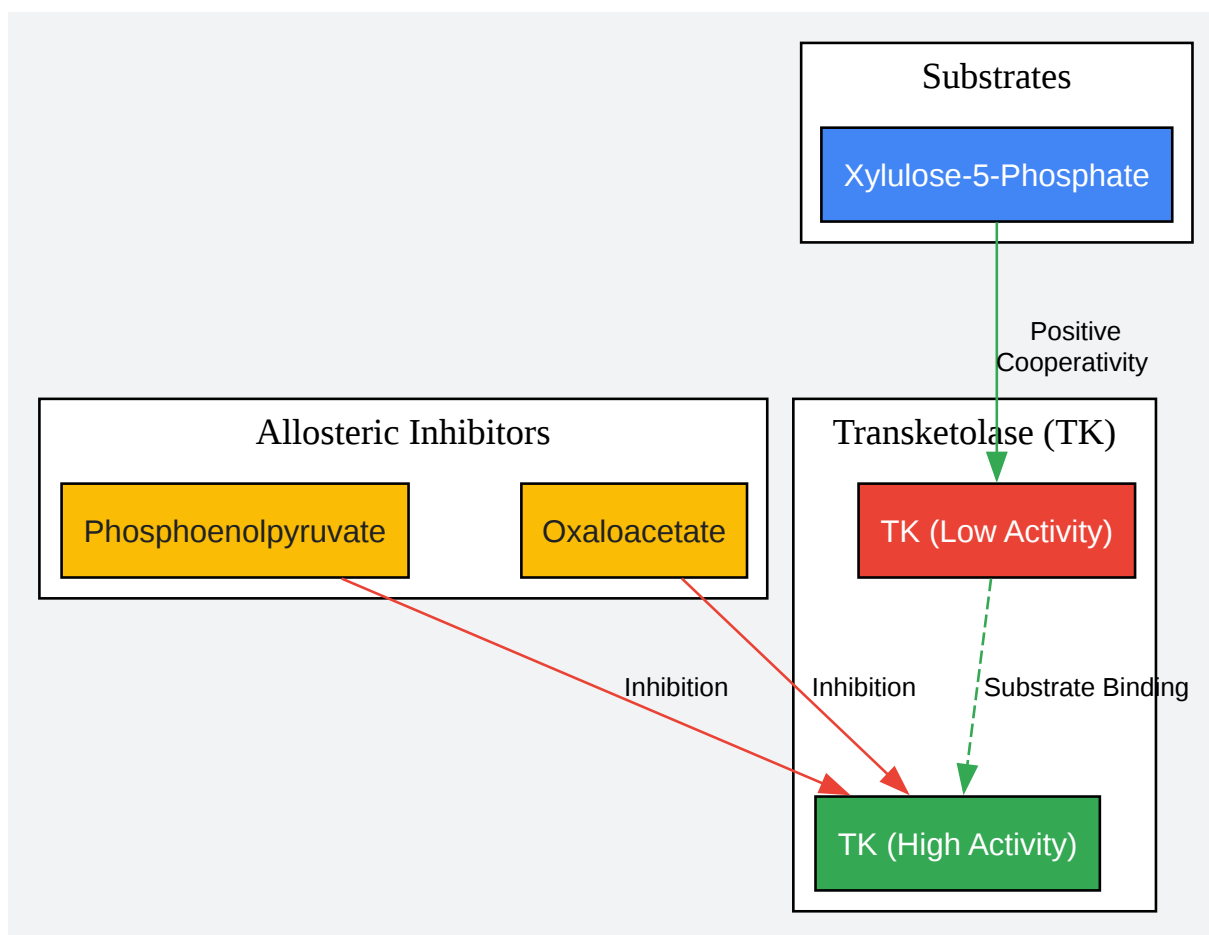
Substrates

Xylulose-5-Phosphate

Positive Cooperativity

Allosteric Inhibitors

Phosphoenolpyruvate

Oxaloacetate

Transketolase (TK)

TK (Low Activity)

Inhibition

Inhibition

Substrate Binding

TK (High Activity)